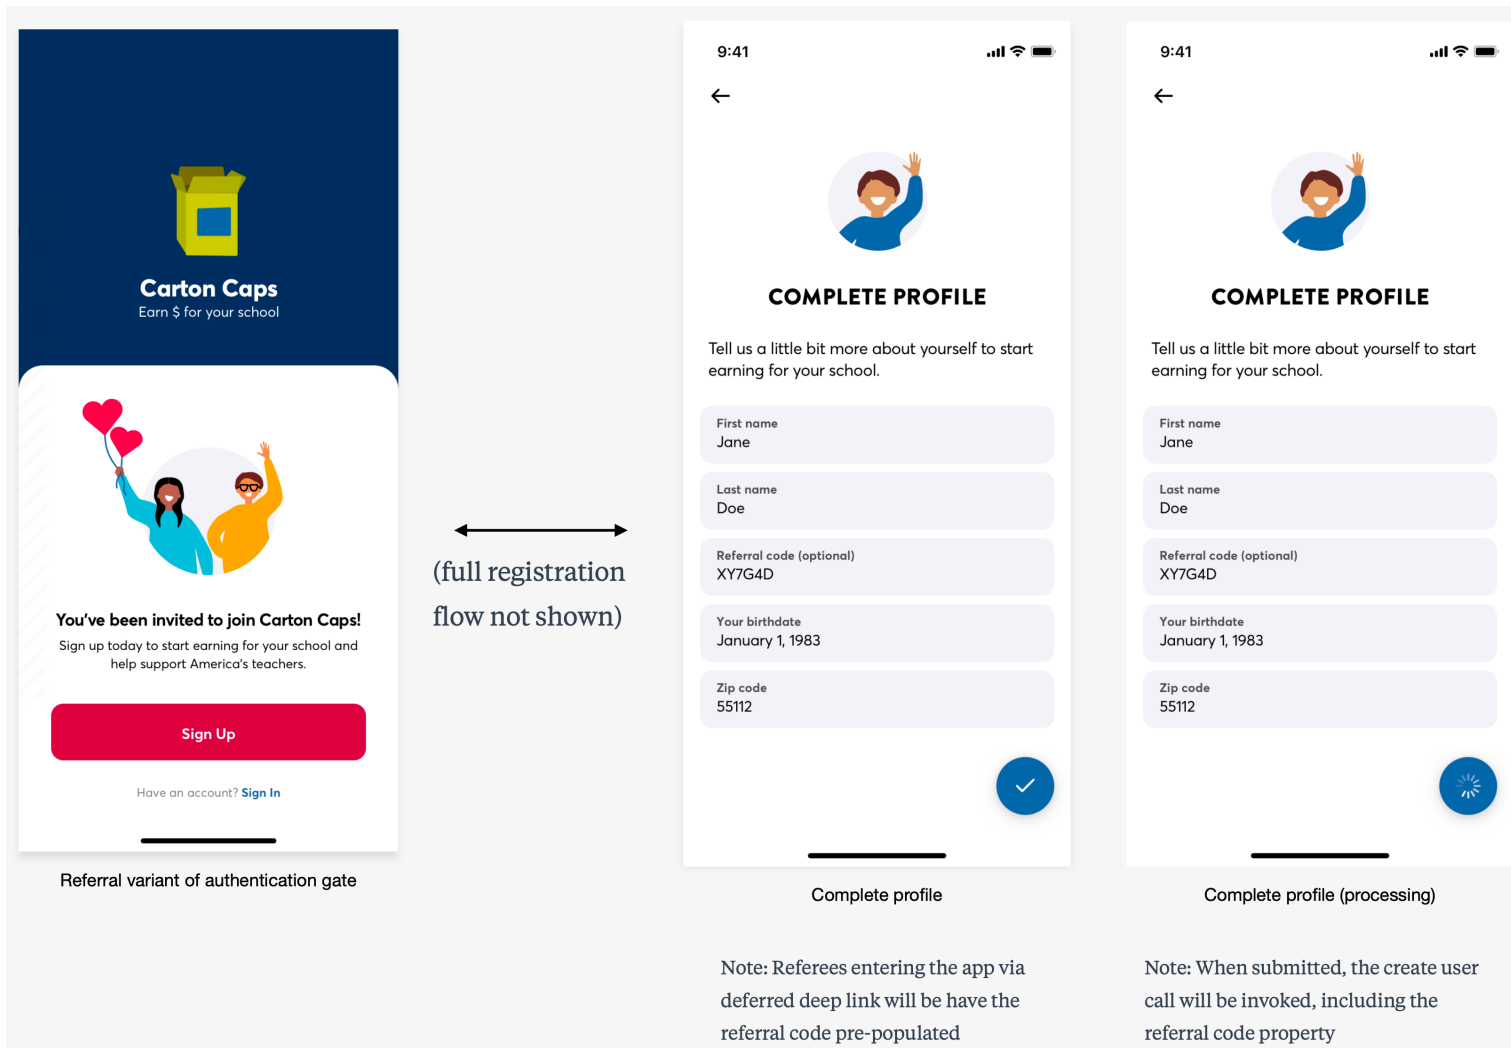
Carton Caps
Earn $ for your school

You've been invited to join Carton Caps!
Sign up today to start earning for your school and help support America's teachers.

Sign Up

Have an account? Sign In

Referral variant of authentication gate

(full registration flow not shown)

9:41

COMPLETE PROFILE

Tell us a little bit more about yourself to start earning for your school.

First name
Jane

Last name
Doe

Referral code (optional)
XY7G4D

Your birthdate
January 1, 1983

Zip code
55112

Complete profile

Note: Referees entering the app via deferred deep link will be have the referral code pre-populated

9:41

COMPLETE PROFILE

Tell us a little bit more about yourself to start earning for your school.

First name
Jane

Last name
Doe

Referral code (optional)
XY7G4D

Your birthdate
January 1, 1983

Zip code
55112

Complete profile (processing)

Note: When submitted, the create user call will be invoked, including the referral code property